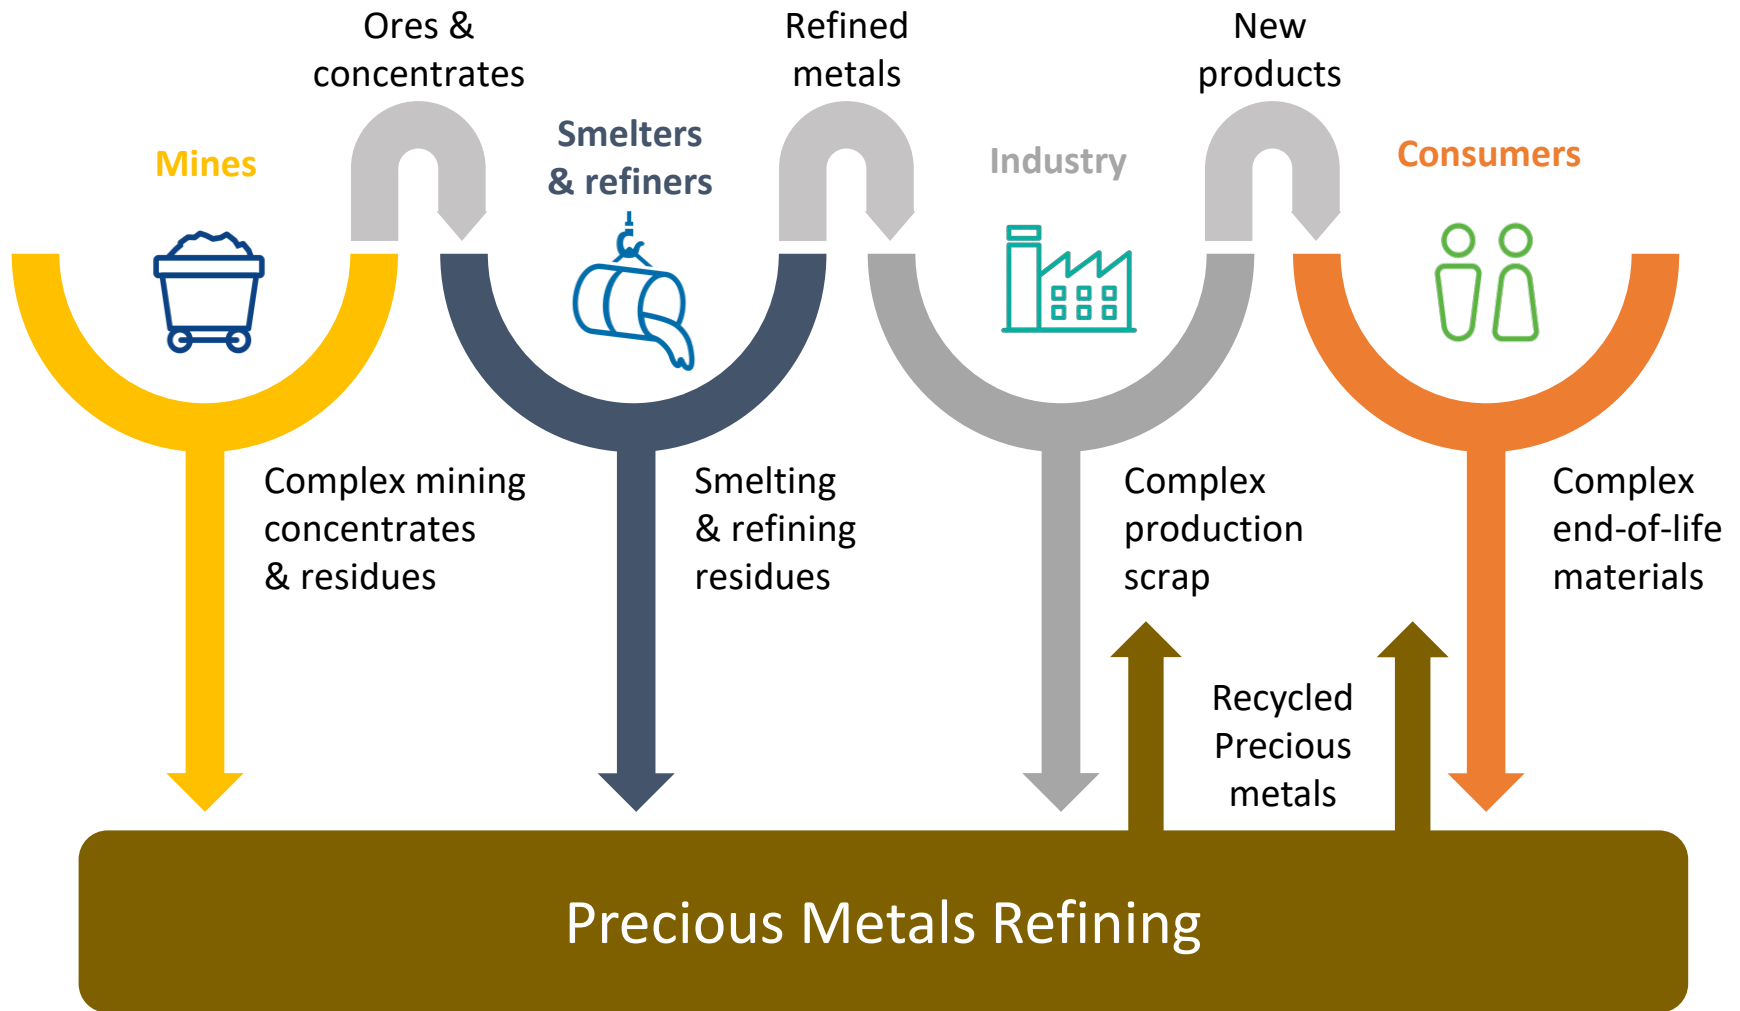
Ores & concentrates

Refined metals

New products

Mines

Smelters & refiners

Industry

Consumers

Complex mining concentrates & residues

Smelting & refining residues

Complex production scrap

Complex end-of-life materials

Recycled Precious metals

Precious Metals Refining